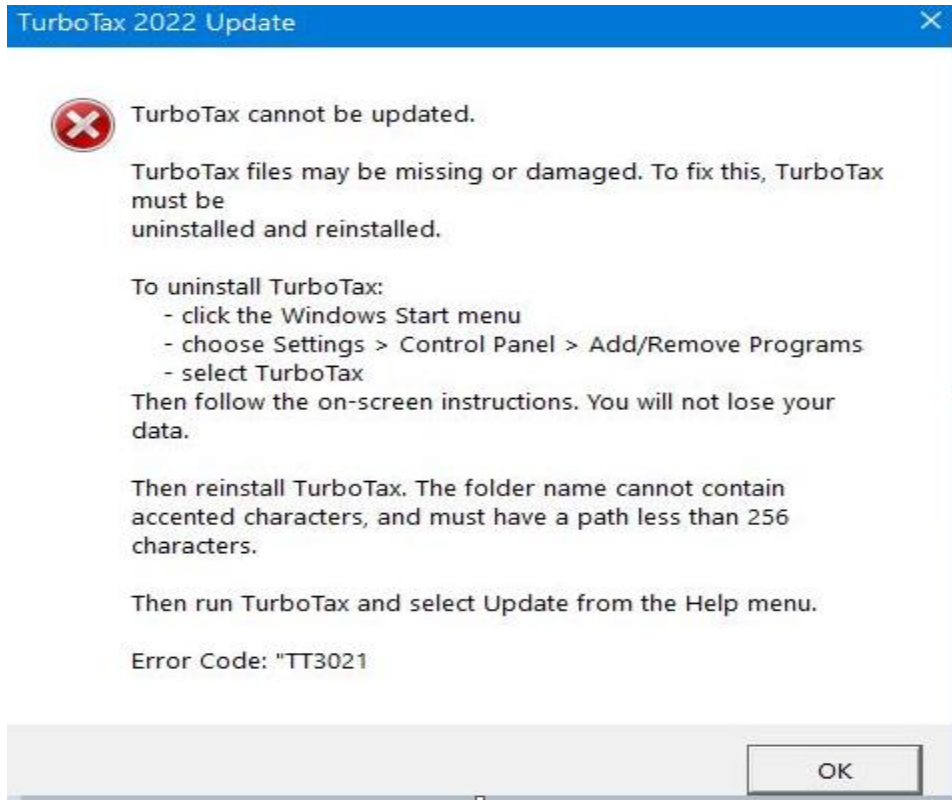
TurboTax 2022 Update

TurboTax cannot be updated.

TurboTax files may be missing or damaged. To fix this, TurboTax must be
uninstalled and reinstalled.

To uninstall TurboTax:
- click the Windows Start menu
- choose Settings > Control Panel > Add/Remove Programs
- select TurboTax
Then follow the on-screen instructions. You will not lose your data.

Then reinstall TurboTax. The folder name cannot contain accented characters, and must have a path less than 256 characters.

Then run TurboTax and select Update from the Help menu.

Error Code: "TT3021

OK